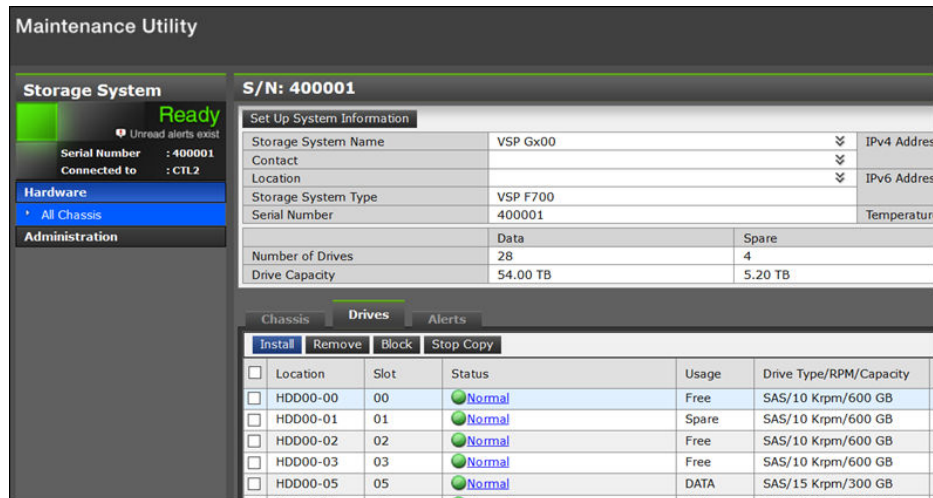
Maintenance Utility

Storage System

Ready

Unread alerts exist

Serial Number : 400001

Connected to : CTL2

Hardware

All Chassis

Administration

S/N: 400001

Set Up System Information

| Storage System Name | VSP Gx00 | IPv4 Addres |
|---|---|---|
| Contact | | |
| Location | | IPv6 Addres |
| Storage System Type | VSP F700 | |
| Serial Number | 400001 | Temperatur |

| | Data | Spare |
|---|---|---|
| Number of Drives | 28 | 4 |
| Drive Capacity | 54.00 TB | 5.20 TB |

Chassis Drives Alerts

Install Remove Block Stop Copy

| | Location | Slot | Status | Usage | Drive Type/RPM/Capacity |
|---|---|---|---|---|---|
| ☐ | HDD00-00 | 00 | Normal | Free | SAS/10 Krpm/600 GB |
| ☐ | HDD00-01 | 01 | Normal | Spare | SAS/10 Krpm/600 GB |
| ☐ | HDD00-02 | 02 | Normal | Free | SAS/10 Krpm/600 GB |
| ☐ | HDD00-03 | 03 | Normal | Free | SAS/10 Krpm/600 GB |
| ☐ | HDD00-05 | 05 | Normal | DATA | SAS/15 Krpm/300 GB |